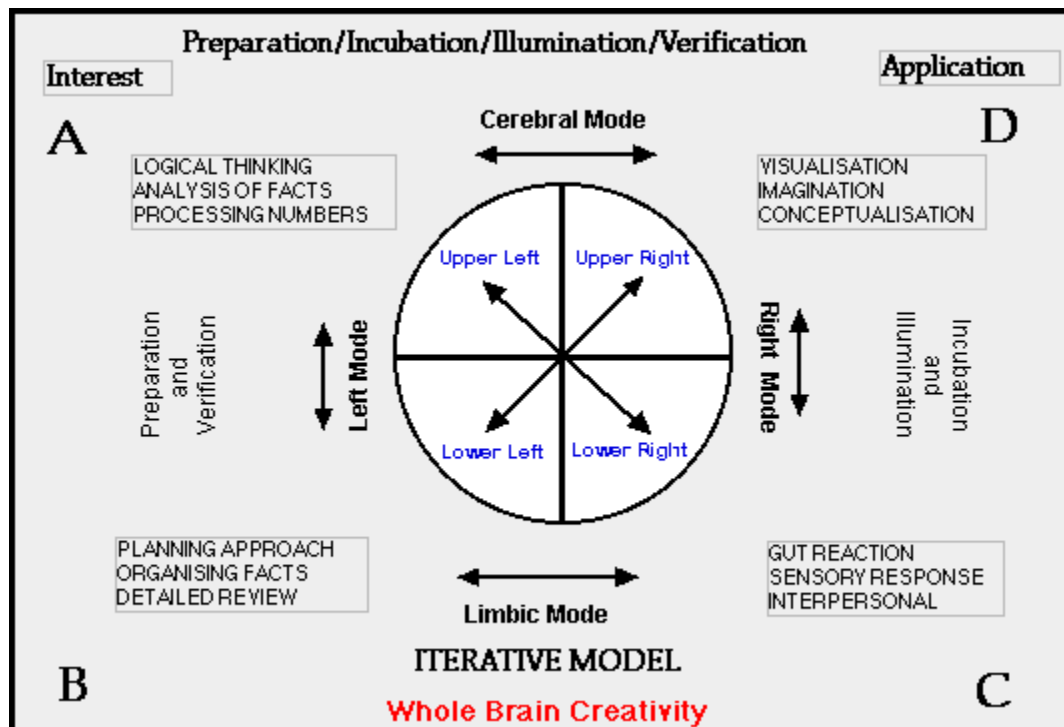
Preparation/Incubation/Illumination/Verification

Interest

Application

A

Cerebral Mode

D

LOGICAL THINKING
ANALYSIS OF FACTS
PROCESSING NUMBERS

VISUALISATION
IMAGINATION
CONCEPTUALISATION

Upper Left

Upper Right

Preparation and Verification

Left Mode

Right Mode

Incubation and Illumination

Lower Left

Lower Right

PLANNING APPROACH
ORGANISING FACTS
DETAILED REVIEW

GUT REACTION
SENSORY RESPONSE
INTERPERSONAL

Limbic Mode

B

ITERATIVE MODEL

C

Whole Brain Creativity